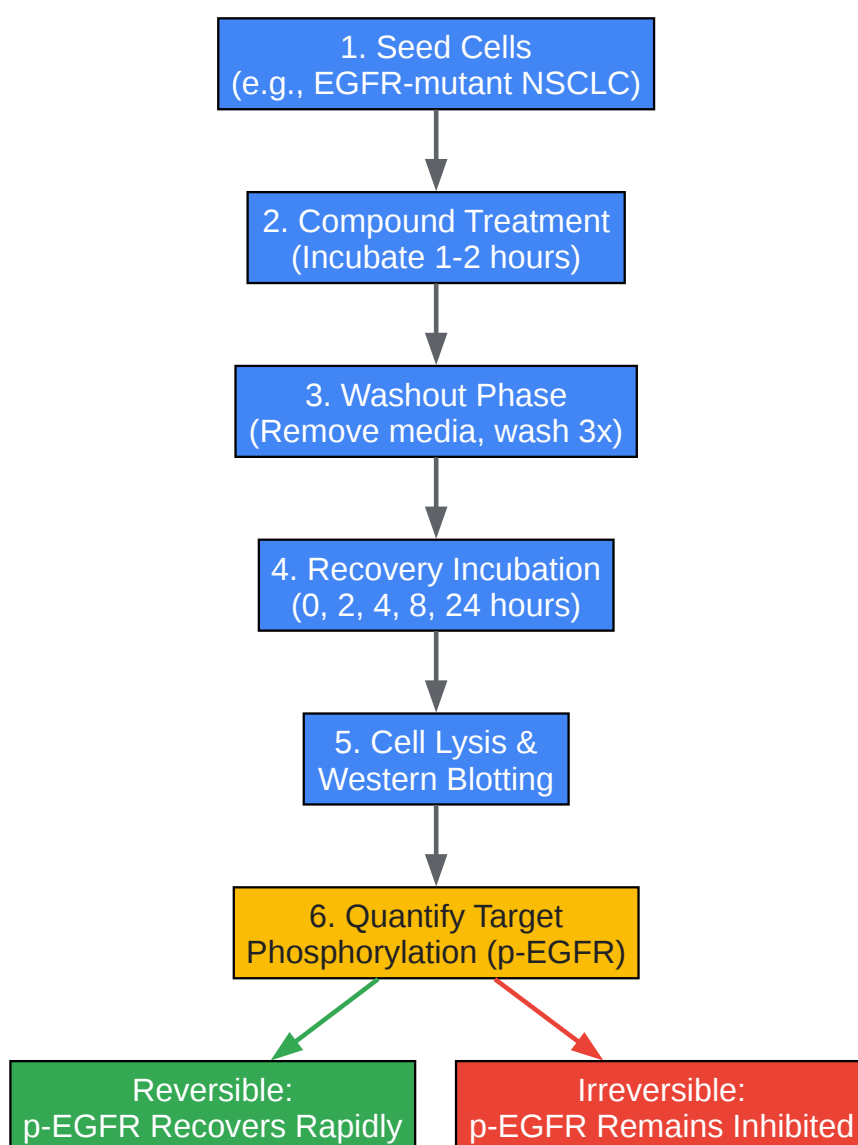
1. Seed Cells
(e.g., EGFR-mutant NSCLC)

2. Compound Treatment
(Incubate 1-2 hours)

3. Washout Phase
(Remove media, wash 3x)

4. Recovery Incubation
(0, 2, 4, 8, 24 hours)

5. Cell Lysis &
Western Blotting

6. Quantify Target
Phosphorylation (p-EGFR)

Reversible:
p-EGFR Recovers Rapidly

Irreversible:
p-EGFR Remains Inhibited